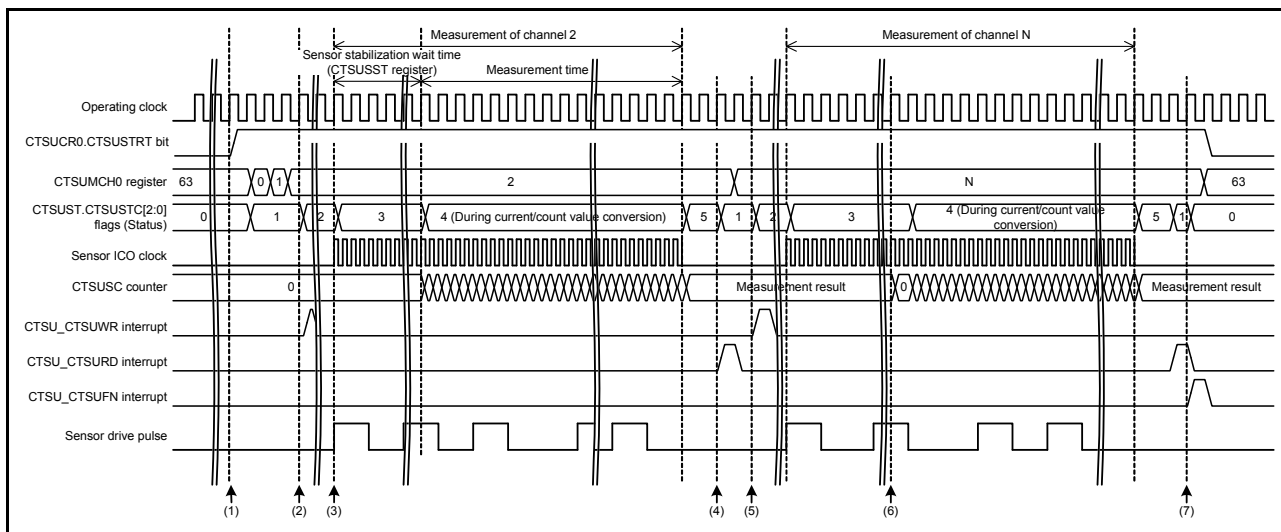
Measurement of channel 2
Measurement of channel N
Sensor stabilization wait time (CTSUSST register)
Measurement time

Operating clock
CTSUCR0.CTSUSTRT bit
CTSUMCH0 register
63
0
1
2
N
63
CTSUST.CTSUSTC[2:0] flags (Status)
0
1
2
3
4 (During current/count value conversion)
5
1
2
3
4 (During current/count value conversion)
5
1
0
Sensor ICO clock
CTSUSC counter
0
Measurement result
0
Measurement result
CTSU_CTSUWR interrupt
CTSU_CTSURD interrupt
CTSU_CTSUFN interrupt
Sensor drive pulse

(1)
(2)
(3)
(4)
(5)
(6)
(7)